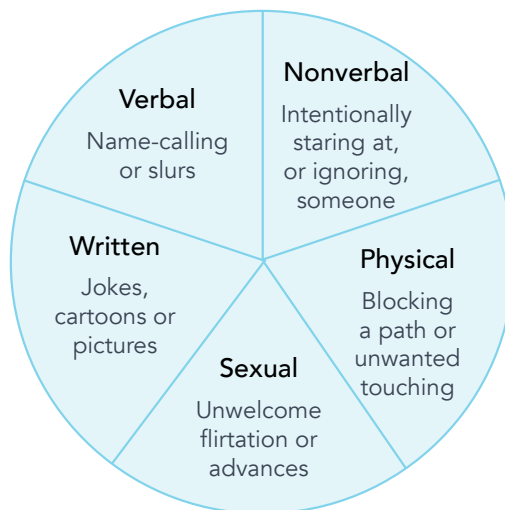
Verbal
Name-calling or slurs

Nonverbal
Intentionally staring at, or ignoring, someone

Written
Jokes, cartoons or pictures

Physical
Blocking a path or unwanted touching

Sexual
Unwelcome flirtation or advances